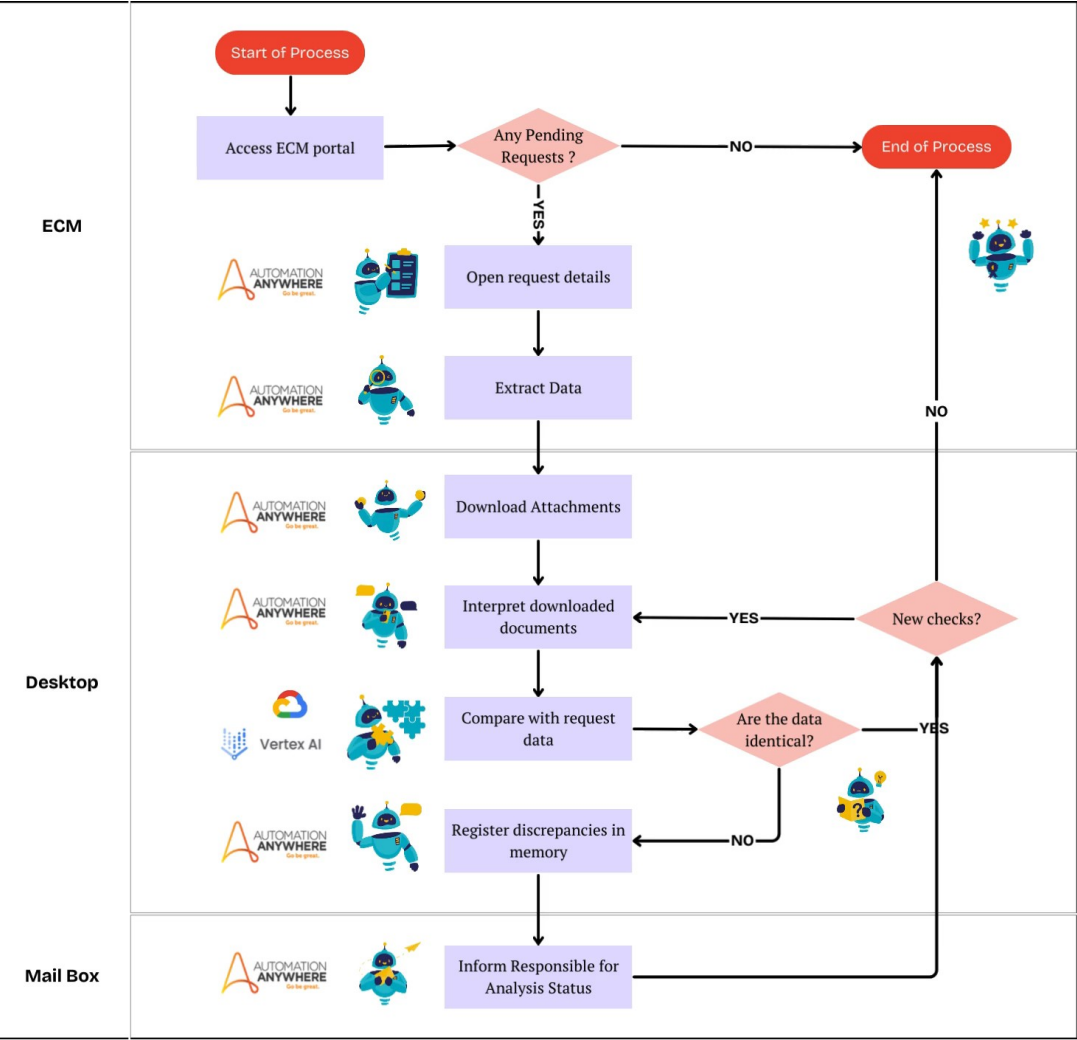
ECM

Start of Process

Access ECM portal

Any Pending Requests ?

NO

End of Process

YES

AUTOMATION ANYWHERE Go be great.

Open request details

AUTOMATION ANYWHERE Go be great.

Extract Data

NO

Desktop

AUTOMATION ANYWHERE Go be great.

Download Attachments

AUTOMATION ANYWHERE Go be great.

Interpret downloaded documents

YES

New checks?

Vertex AI

Compare with request data

Are the data identical?

YES

AUTOMATION ANYWHERE Go be great.

Register discrepancies in memory

NO

Mail Box

AUTOMATION ANYWHERE Go be great.

Inform Responsible for Analysis Status